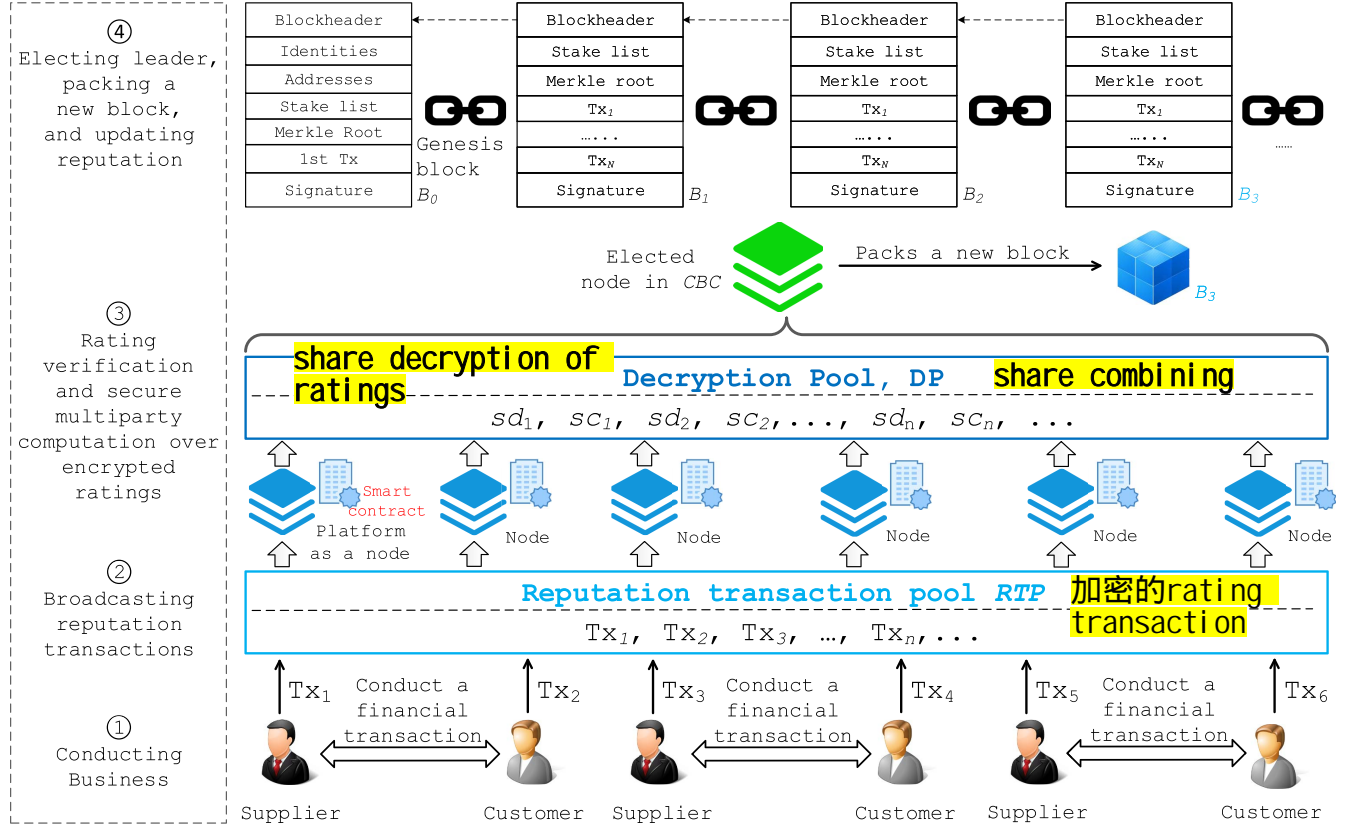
④ Electing leader, packing a new block, and updating reputation

| Blockheader |
|---|
| Identities |
| Addresses |
| Stake list |
| Merkle Root |
| 1st Tx |
| Signature |

Genesis block $B_0$

| Blockheader |
|---|
| Stake list |
| Merkle root |
| $Tx_1$ |
| ...... |
| $Tx_N$ |
| Signature |

$B_1$

| Blockheader |
|---|
| Stake list |
| Merkle root |
| $Tx_1$ |
| ...... |
| $Tx_N$ |
| Signature |

$B_2$

| Blockheader |
|---|
| Stake list |
| Merkle root |
| $Tx_1$ |
| ...... |
| $Tx_N$ |
| Signature |

$B_3$

......

Elected node in CBC

Packs a new block

$B_3$

③ Rating verification and secure multiparty computation over encrypted ratings

share decryption of ratings

Decryption Pool, DP

share combining

$sd_1$, $sc_1$, $sd_2$, $sc_2$,..., $sd_n$, $sc_n$, ...

Smart contract

Platform as a node

Node

Node

Node

Node

Node

② Broadcasting reputation transactions

Reputation transaction pool RTP

加密的rating transaction

$Tx_1$, $Tx_2$, $Tx_3$, …, $Tx_n$,...

① Conducting Business

$Tx_1$ Conduct a financial transaction $Tx_2$

$Tx_3$ Conduct a financial transaction $Tx_4$

$Tx_5$ Conduct a financial transaction $Tx_6$

Supplier Customer Supplier Customer Supplier Customer